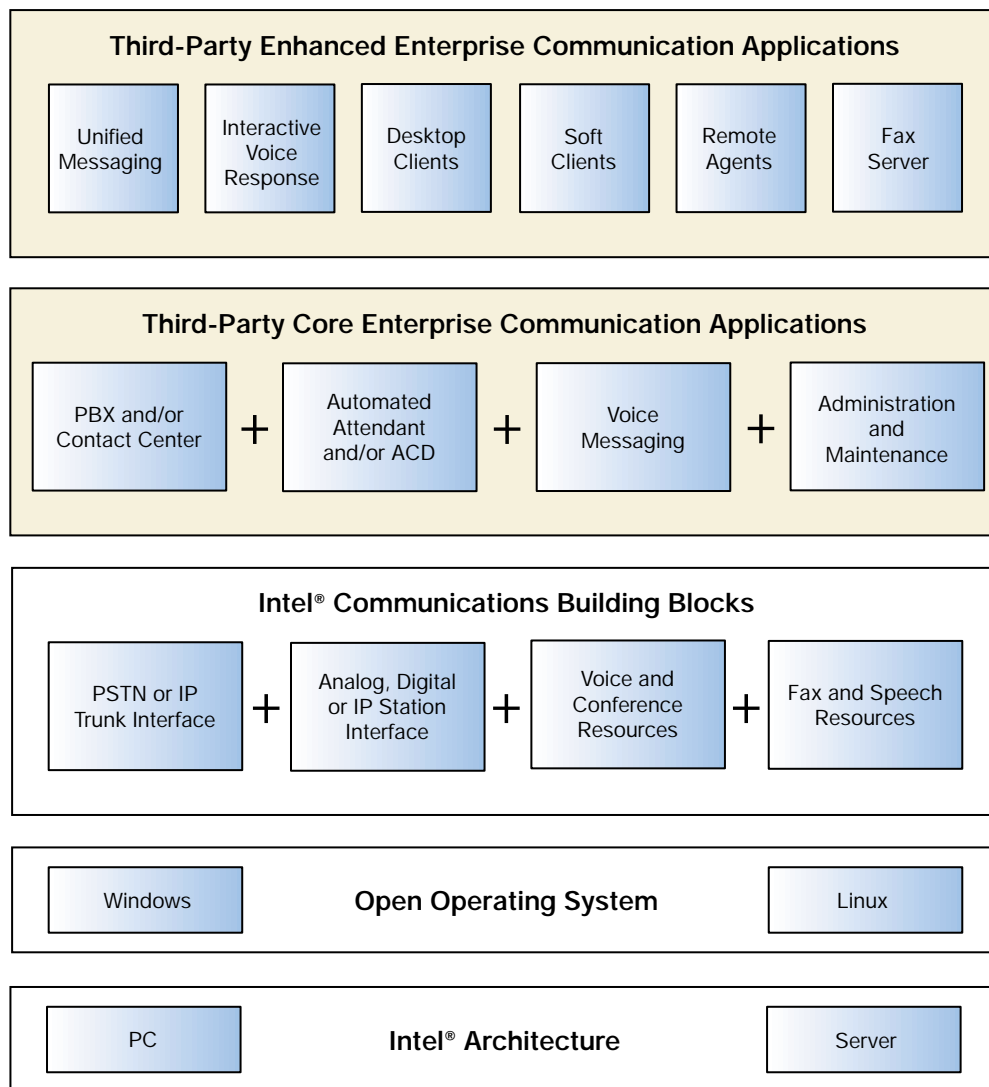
Third-Party Enhanced Enterprise Communication Applications

Unified Messaging

Interactive Voice Response

Desktop Clients

Soft Clients

Remote Agents

Fax Server

Third-Party Core Enterprise Communication Applications

PBX and/or Contact Center

+

Automated Attendant and/or ACD

+

Voice Messaging

+

Administration and Maintenance

Intel® Communications Building Blocks

PSTN or IP Trunk Interface

+

Analog, Digital or IP Station Interface

+

Voice and Conference Resources

+

Fax and Speech Resources

Windows

Open Operating System

Linux

PC

Intel® Architecture

Server